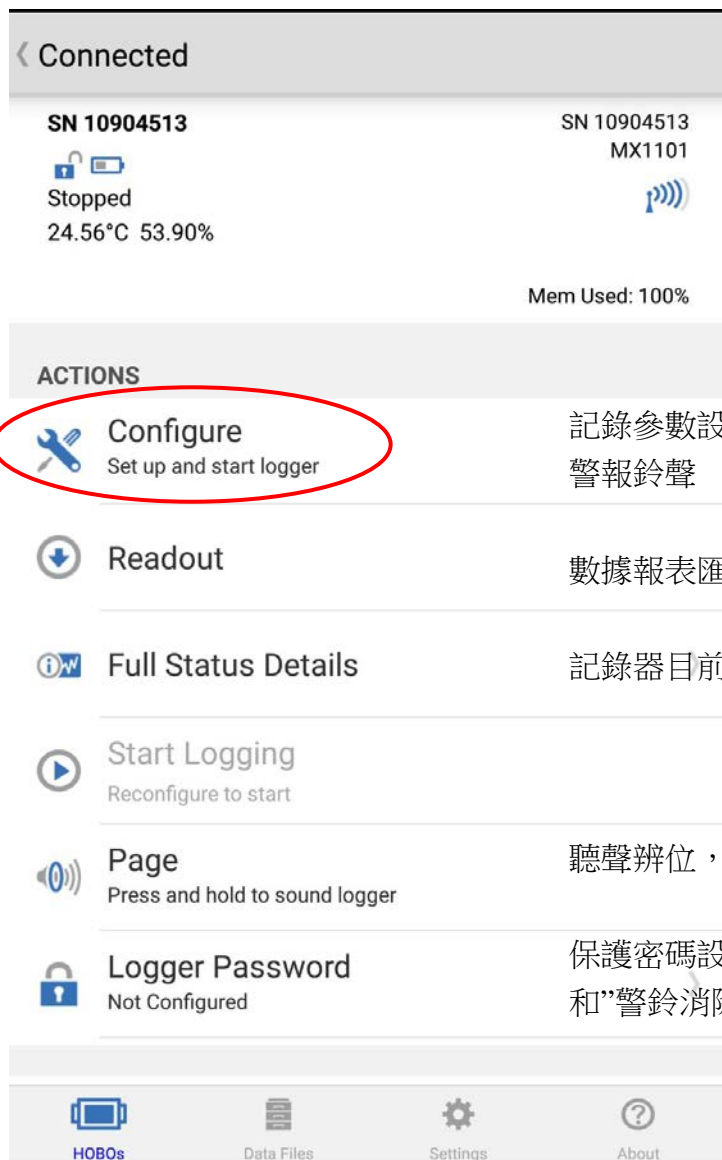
Connected

SN 10904513
Stopped
24.56°C 53.90%

SN 10904513
MX1101

Mem Used: 100%

ACTIONS

Configure
Set up and start logger

記錄參數設
警報鈴聲

Readout

數據報表匯

Full Status Details

記錄器目前

Start Logging
Reconfigure to start

Page
Press and hold to sound logger

聽聲辨位，

Logger Password
Not Configured

保護密碼設
和"警鈴消

HOBOs
Data Files
Settings
About